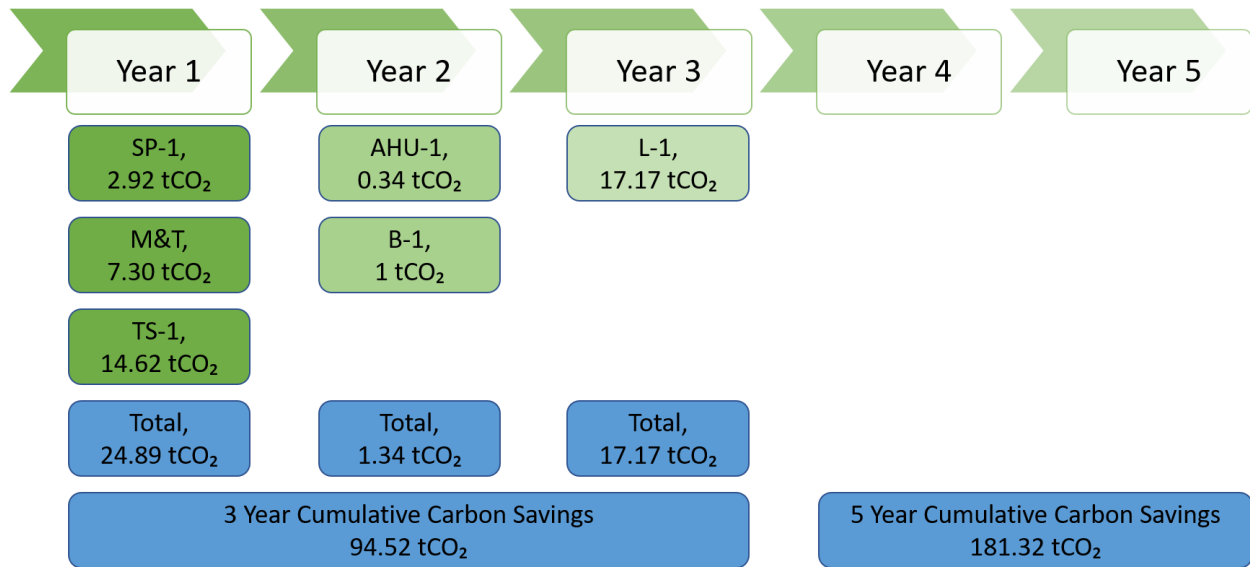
Year 1

Year 2

Year 3

Year 4

Year 5

SP-1, 2.92 $tCO_2$

M&T, 7.30 $tCO_2$

TS-1, 14.62 $tCO_2$

Total, 24.89 $tCO_2$

AHU-1, 0.34 $tCO_2$

B-1, 1 $tCO_2$

Total, 1.34 $tCO_2$

L-1, 17.17 $tCO_2$

Total, 17.17 $tCO_2$

3 Year Cumulative Carbon Savings 94.52 $tCO_2$

5 Year Cumulative Carbon Savings 181.32 $tCO_2$